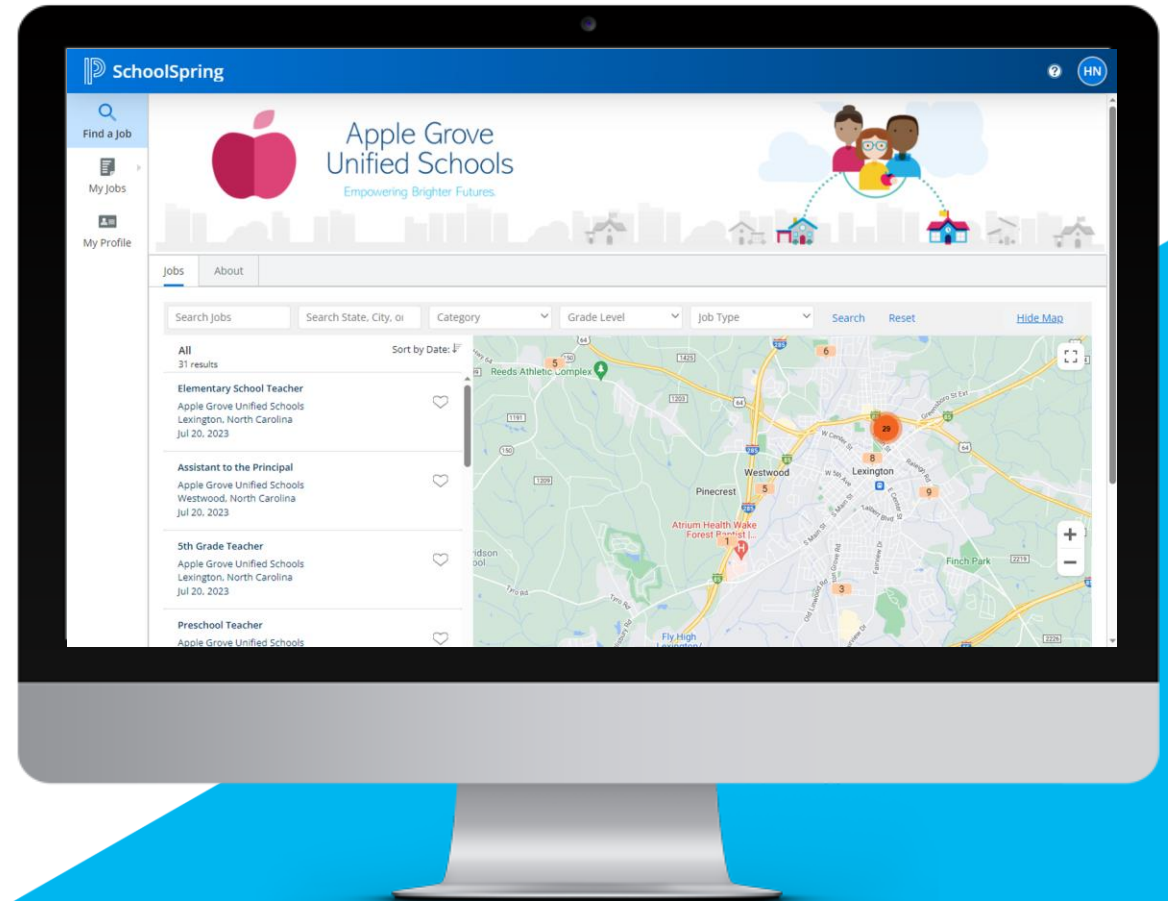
SchoolSpring

HN

Find a Job

My Jobs

My Profile

Apple Grove Unified Schools
Empowering Brighter Futures

Jobs About

Search Jobs
Search State, City, or
Category
Grade Level
Job Type
Search
Reset
Hide Map

All
31 results
Sort by Date:

Elementary School Teacher
Apple Grove Unified Schools
Lexington, North Carolina
Jul 20, 2023

Assistant to the Principal
Apple Grove Unified Schools
Westwood, North Carolina
Jul 20, 2023

5th Grade Teacher
Apple Grove Unified Schools
Lexington, North Carolina
Jul 20, 2023

Preschool Teacher
Apple Grove Unified Schools

Reeds Athletic Complex
Westwood
Lexington
Pinecrest
Atrium Health Wake Forest Baptist |...
Finch Park
Fly High
29
5
6
8
5
9
1
3
64
150
1425
1203
1191
150
1209
285
85
64
2219
2226
W Center St
Greensboro St Ext
Raleigh Rd
W 5th Ave
S Main St
Fairview Dr
Old Lexington Rd
Tyro Rd